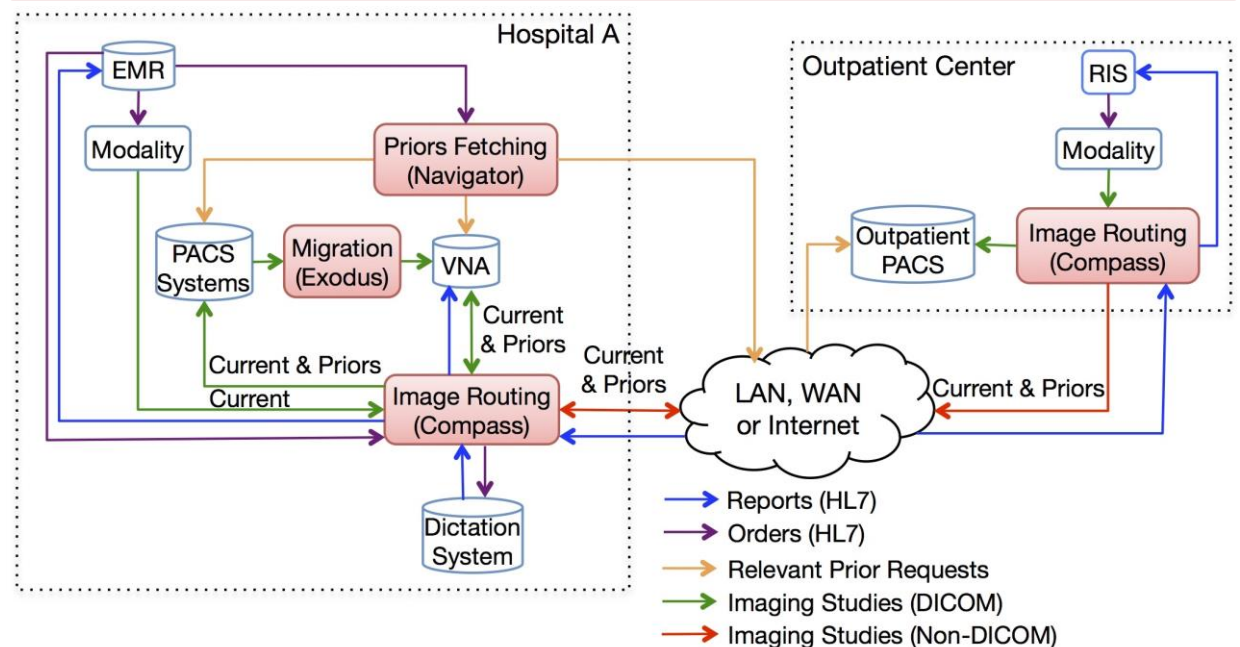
Hospital A

EMR

Modality

Priors Fetching (Navigator)

PACS Systems

Migration (Exodus)

VNA

Current & Priors

Current & Priors

Current

Image Routing (Compass)

Current & Priors

Dictation System

Outpatient Center

RIS

Modality

Outpatient PACS

Image Routing (Compass)

LAN, WAN or Internet

Current & Priors

Reports (HL7)

Orders (HL7)

Relevant Prior Requests

Imaging Studies (DICOM)

Imaging Studies (Non-DICOM)